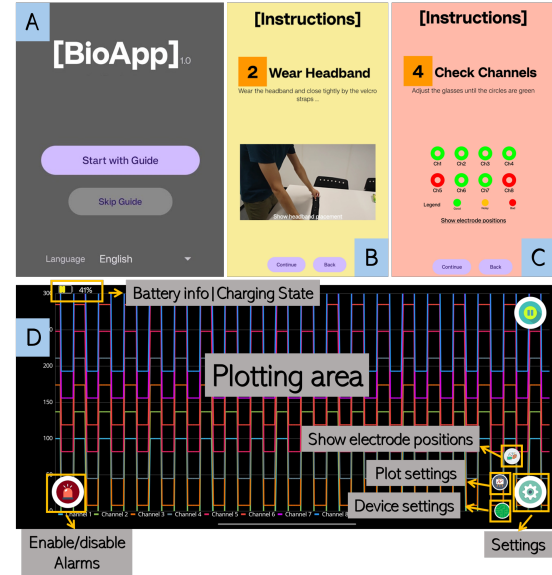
A

[BioApp] 1.0

Start with Guide

Skip Guide

Language English

[Instructions]

2 Wear Headband

Wear the headband and close tightly by the velcro straps ...

Show headband placement

Continue Back

B

[Instructions]

4 Check Channels

Adjust the glasses until the circles are green

Ch1 Ch2 Ch3 Ch4

Ch5 Ch6 Ch7 Ch8

Legend Good Noisy Bad

Show electrode positions

Continue Back

C

D

41%

Battery info | Charging State

300

200

150

100

50

Plotting area

Show electrode positions

Plot settings

Device settings

Channel 1 Channel 2 Channel 3 Channel 4 Channel 5 Channel 6 Channel 7 Channel 8

Enable/disable Alarms

Settings